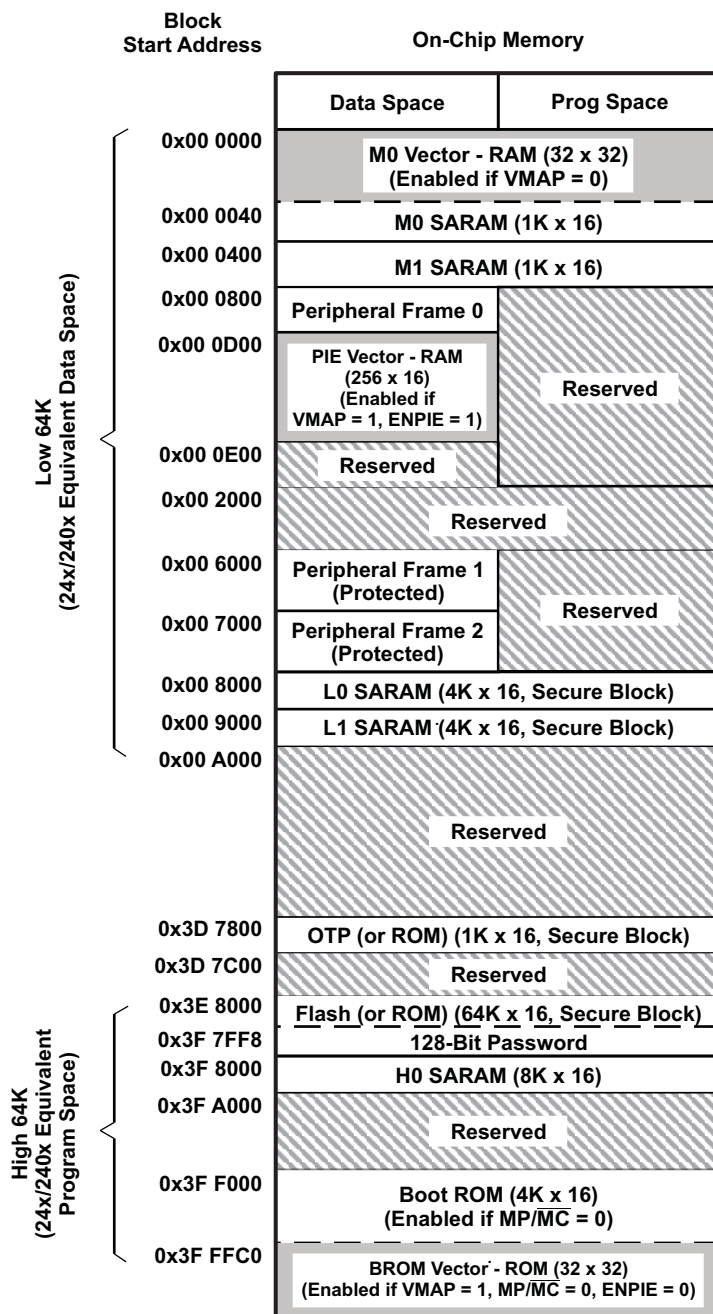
Block Start Address

On-Chip Memory

Data Space | Prog Space

Low 64K (24x/240x Equivalent Data Space)

0x00 0000 M0 Vector - RAM (32 x 32) (Enabled if VMAP = 0)

0x00 0040 M0 SARAM (1K x 16)

0x00 0400 M1 SARAM (1K x 16)

0x00 0800 Peripheral Frame 0

0x00 0D00 PIE Vector - RAM (256 x 16) (Enabled if VMAP = 1, ENPIE = 1)

Reserved

0x00 0E00 Reserved

0x00 2000 Reserved

0x00 6000 Peripheral Frame 1 (Protected)

Reserved

0x00 7000 Peripheral Frame 2 (Protected)

0x00 8000 L0 SARAM (4K x 16, Secure Block)

0x00 9000 L1 SARAM (4K x 16, Secure Block)

0x00 A000 Reserved

0x3D 7800 OTP (or ROM) (1K x 16, Secure Block)

0x3D 7C00 Reserved

High 64K (24x/240x Equivalent Program Space)

0x3E 8000 Flash (or ROM) (64K x 16, Secure Block)

0x3F 7FF8 128-Bit Password

0x3F 8000 H0 SARAM (8K x 16)

0x3F A000 Reserved

0x3F F000 Boot ROM (4K x 16) (Enabled if MP/$\overline{MC}$ = 0)

0x3F FFC0 BROM Vector - ROM (32 x 32) (Enabled if VMAP = 1, MP/$\overline{MC}$ = 0, ENPIE = 0)